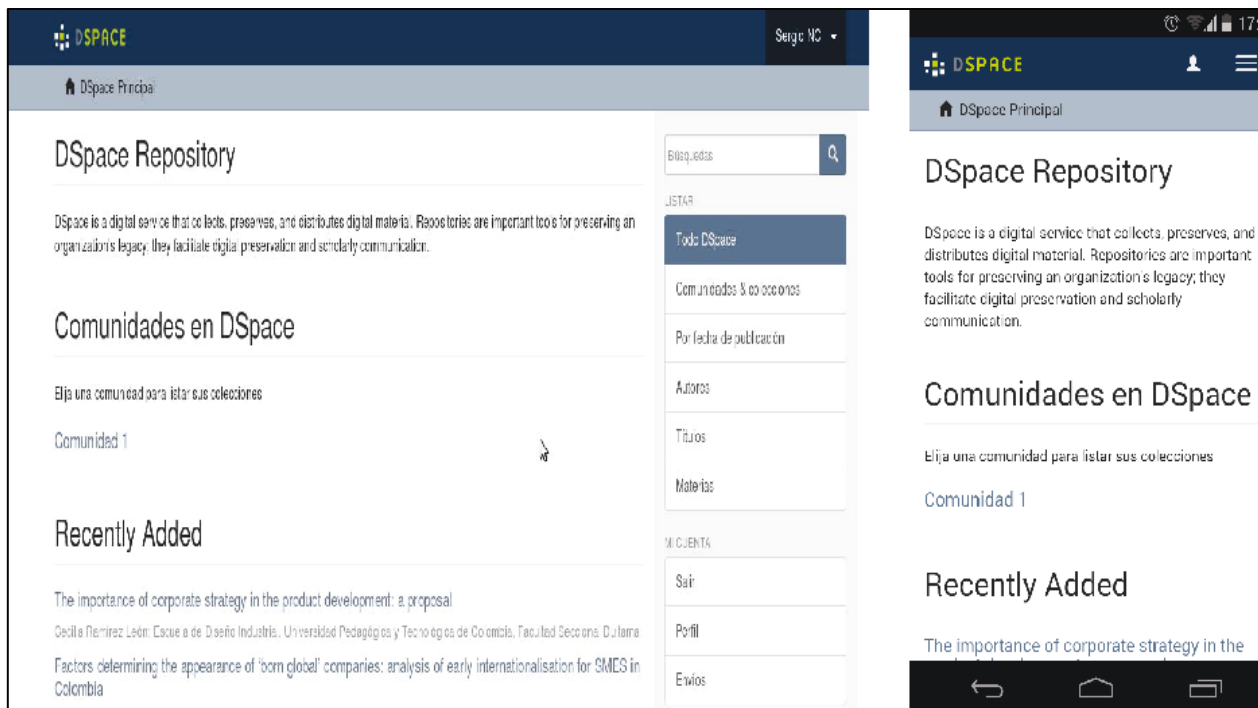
DSPACE

Sergio NC

DSpace Principal

DSpace Repository

DSpace is a digital service that collects, preserves, and distributes digital material. Repositories are important tools for preserving an organization's legacy; they facilitate digital preservation and scholarly communication.

Comunidades en DSpace

Elija una comunidad para listar sus colecciones

Comunidad 1

Recently Added

The importance of corporate strategy in the product development: a proposal

Cecilia Ramírez León; Escuela de Diseño Industrial, Universidad Pedagógica y Tecnológica de Colombia, Facultad Seccional Duitama

Factors determining the appearance of 'born global' companies: analysis of early internationalisation for SMES in Colombia

Búsquedas

LISTAR

Todo DSpace

Comunidades & colecciones

Por fecha de publicación

Autores

Títulos

Materias

MI CUENTA

Salir

Perfil

Envíos

17

DSPACE

DSpace Principal

DSpace Repository

DSpace is a digital service that collects, preserves, and distributes digital material. Repositories are important tools for preserving an organization's legacy; they facilitate digital preservation and scholarly communication.

Comunidades en DSpace

Elija una comunidad para listar sus colecciones

Comunidad 1

Recently Added

The importance of corporate strategy in the